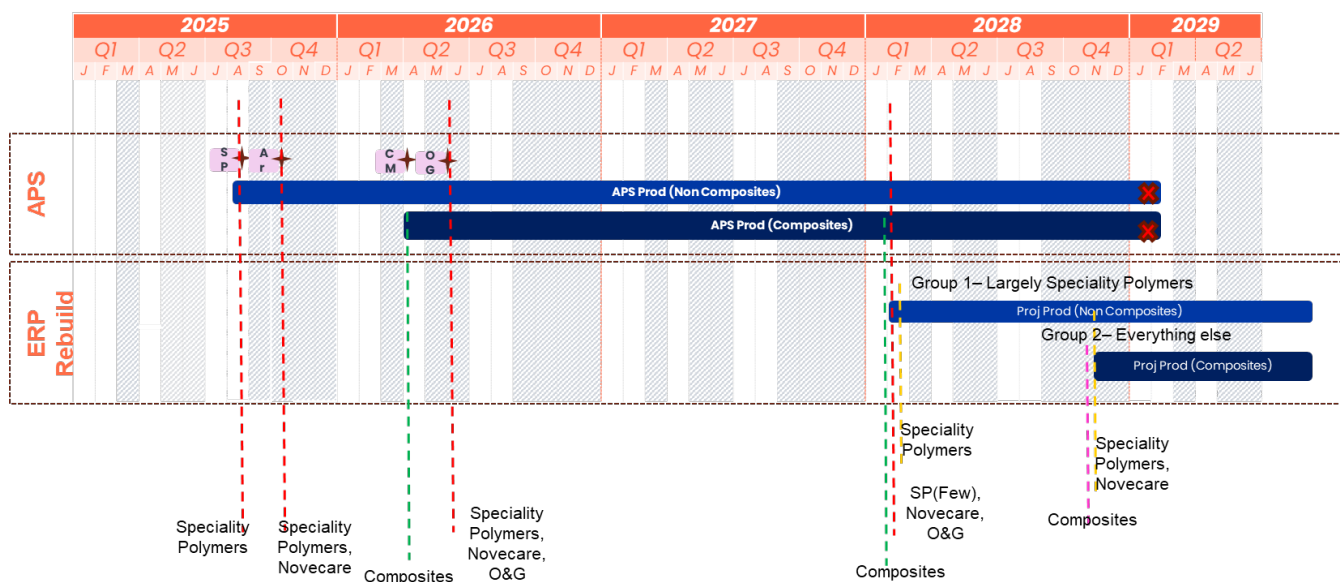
| 2025 | | | | 2026 | | | | 2027 | | | | 2028 | | | | 2029 | |
|---|---|---|---|---|---|---|---|---|---|---|---|---|---|---|---|---|---|
| Q1 | Q2 | Q3 | Q4 | Q1 | Q2 | Q3 | Q4 | Q1 | Q2 | Q3 | Q4 | Q1 | Q2 | Q3 | Q4 | Q1 | Q2 |

J F M A M J J A S O N D J F M A M J J A S O N D J F M A M J J A S O N D J F M A M J J A S O N D J F M A M J

APS

S P

A r

C M

O G

APS Prod (Non Composites)

APS Prod (Composites)

ERP Rebuild

Group 1– Largely Speciality Polymers

Proj Prod (Non Composites)

Group 2– Everything else

Proj Prod (Composites)

Speciality Polymers

Speciality Polymers, Novecare

Composites

Speciality Polymers, Novecare, O&G

Speciality Polymers

SP(Few), Novecare, O&G

Composites

Speciality Polymers, Novecare

Composites